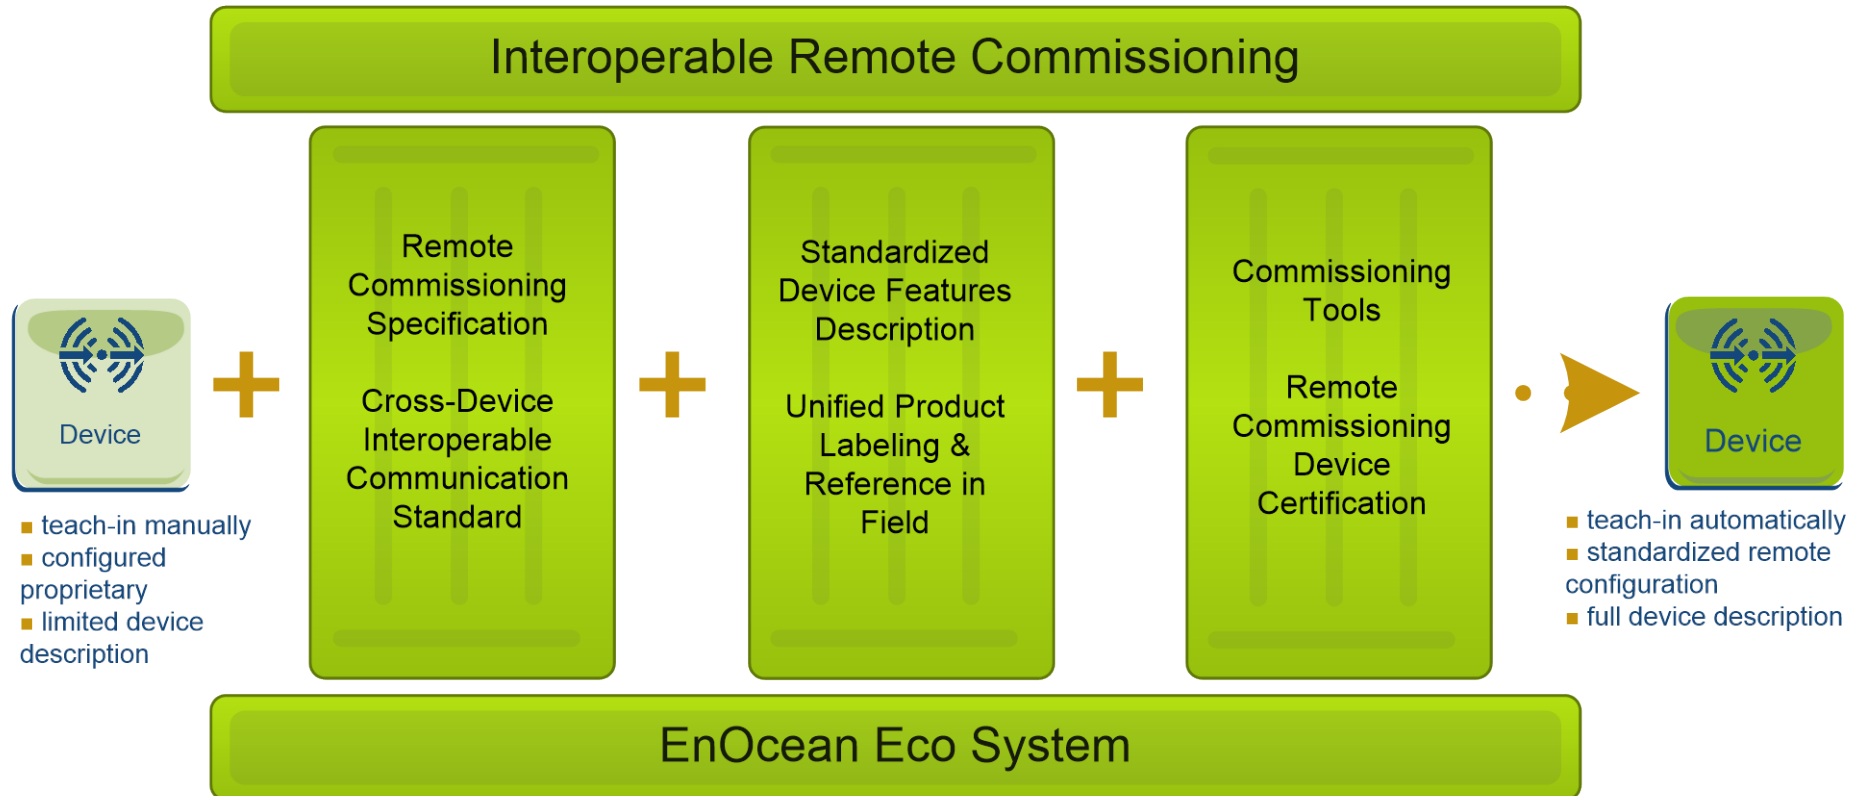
Interoperable Remote Commissioning

Device

■ teach-in manually
■ configured proprietary
■ limited device description

+

Remote Commissioning Specification

Cross-Device Interoperable Communication Standard

+

Standardized Device Features Description

Unified Product Labeling & Reference in Field

+

Commissioning Tools

Remote Commissioning Device Certification

Device

■ teach-in automatically
■ standardized remote configuration
■ full device description

EnOcean Eco System